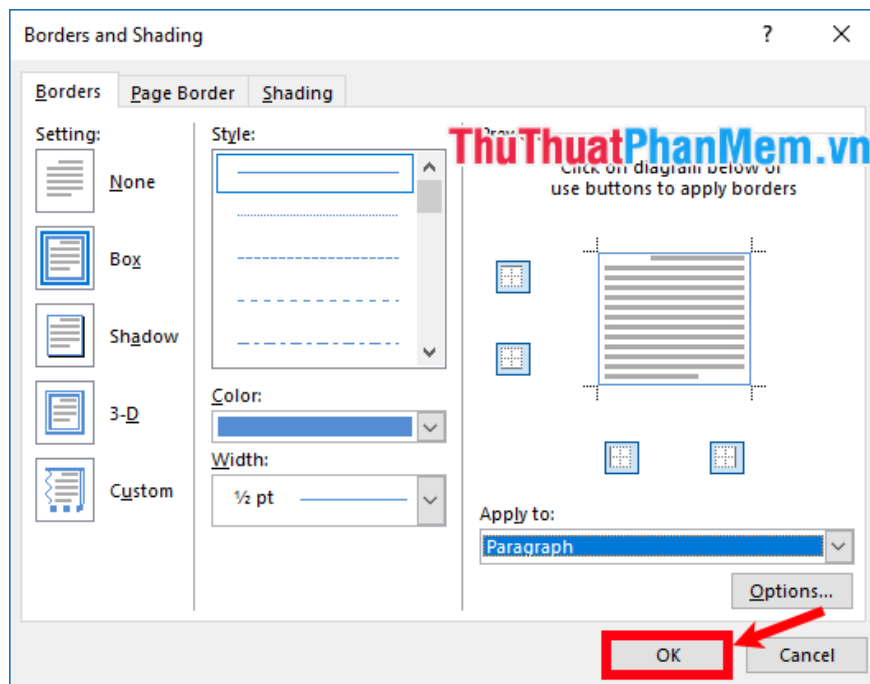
Borders and Shading

?

Borders

Page Border

Shading

Setting:

None

Box

Shadow

3-D

Custom

Style:

Color:

Width:

½ pt

Prev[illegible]

ThuThuatPhanMem.vn

Click on diagram below or use buttons to apply borders

Apply to:

Paragraph

Options...

OK

Cancel